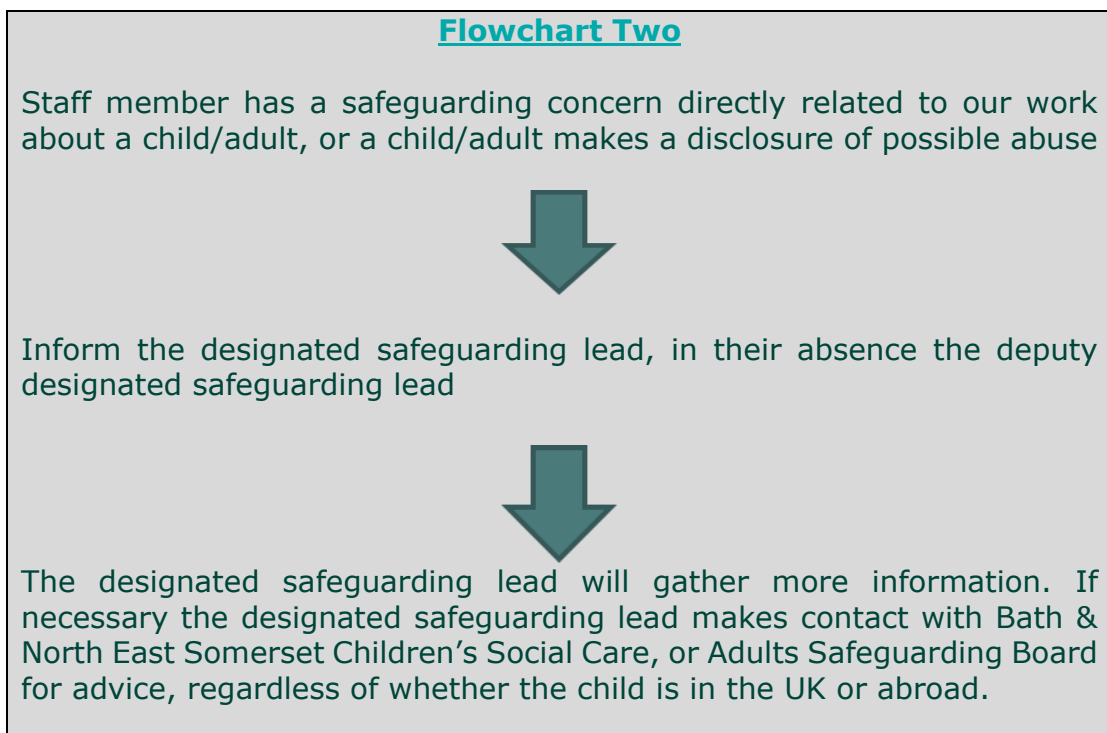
Flowchart Two

Staff member has a safeguarding concern directly related to our work about a child/adult, or a child/adult makes a disclosure of possible abuse

Inform the designated safeguarding lead, in their absence the deputy designated safeguarding lead

The designated safeguarding lead will gather more information. If necessary the designated safeguarding lead makes contact with Bath & North East Somerset Children's Social Care, or Adults Safeguarding Board for advice, regardless of whether the child is in the UK or abroad.